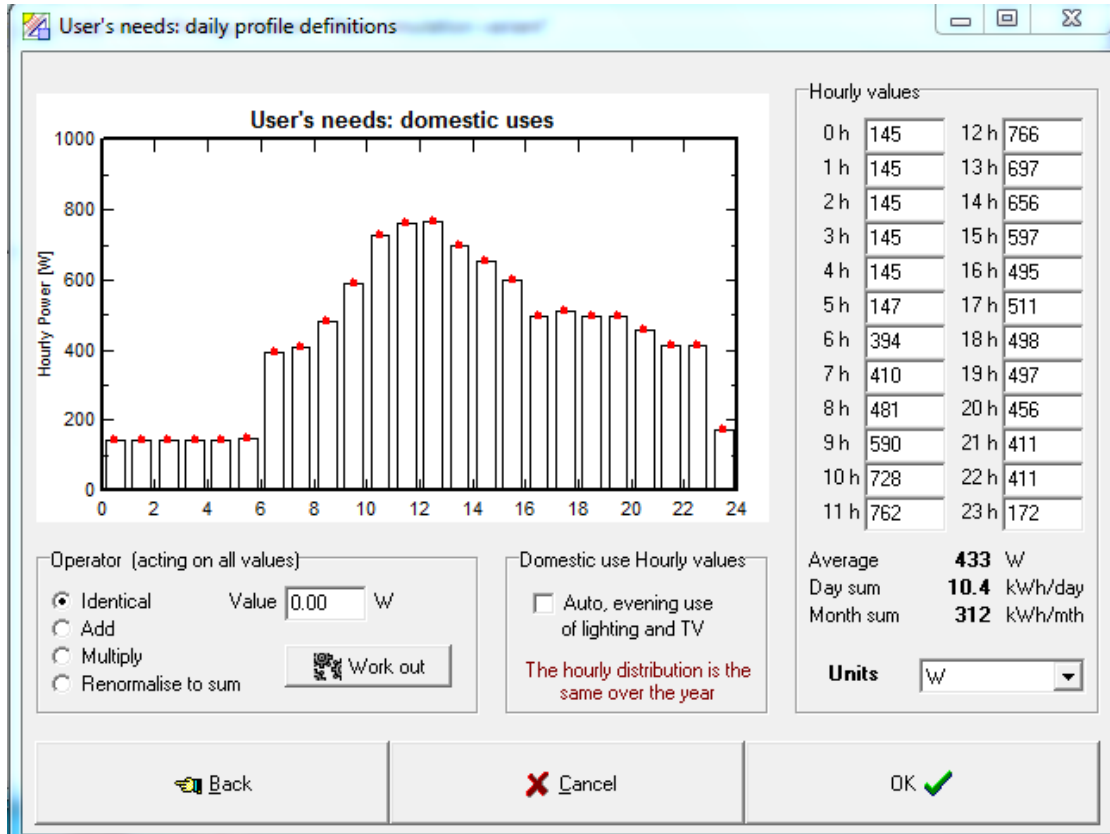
User's needs: daily profile definitions

User's needs: domestic uses

Hourly Power [W]

1000
800
600
400
200
0

0 2 4 6 8 10 12 14 16 18 20 22 24

Hourly values

| | | | |
|---|---|---|---|
| 0 h | 145 | 12 h | 766 |
| 1 h | 145 | 13 h | 697 |
| 2 h | 145 | 14 h | 656 |
| 3 h | 145 | 15 h | 597 |
| 4 h | 145 | 16 h | 495 |
| 5 h | 147 | 17 h | 511 |
| 6 h | 394 | 18 h | 498 |
| 7 h | 410 | 19 h | 497 |
| 8 h | 481 | 20 h | 456 |
| 9 h | 590 | 21 h | 411 |
| 10 h | 728 | 22 h | 411 |
| 11 h | 762 | 23 h | 172 |

Average 433 W
Day sum 10.4 kWh/day
Month sum 312 kWh/mth

Units W

Operator (acting on all values)
Identical
Add
Multiply
Renormalise to sum
Value 0.00 W
Work out

Domestic use Hourly values
Auto, evening use of lighting and TV
The hourly distribution is the same over the year

Back
Cancel
OK